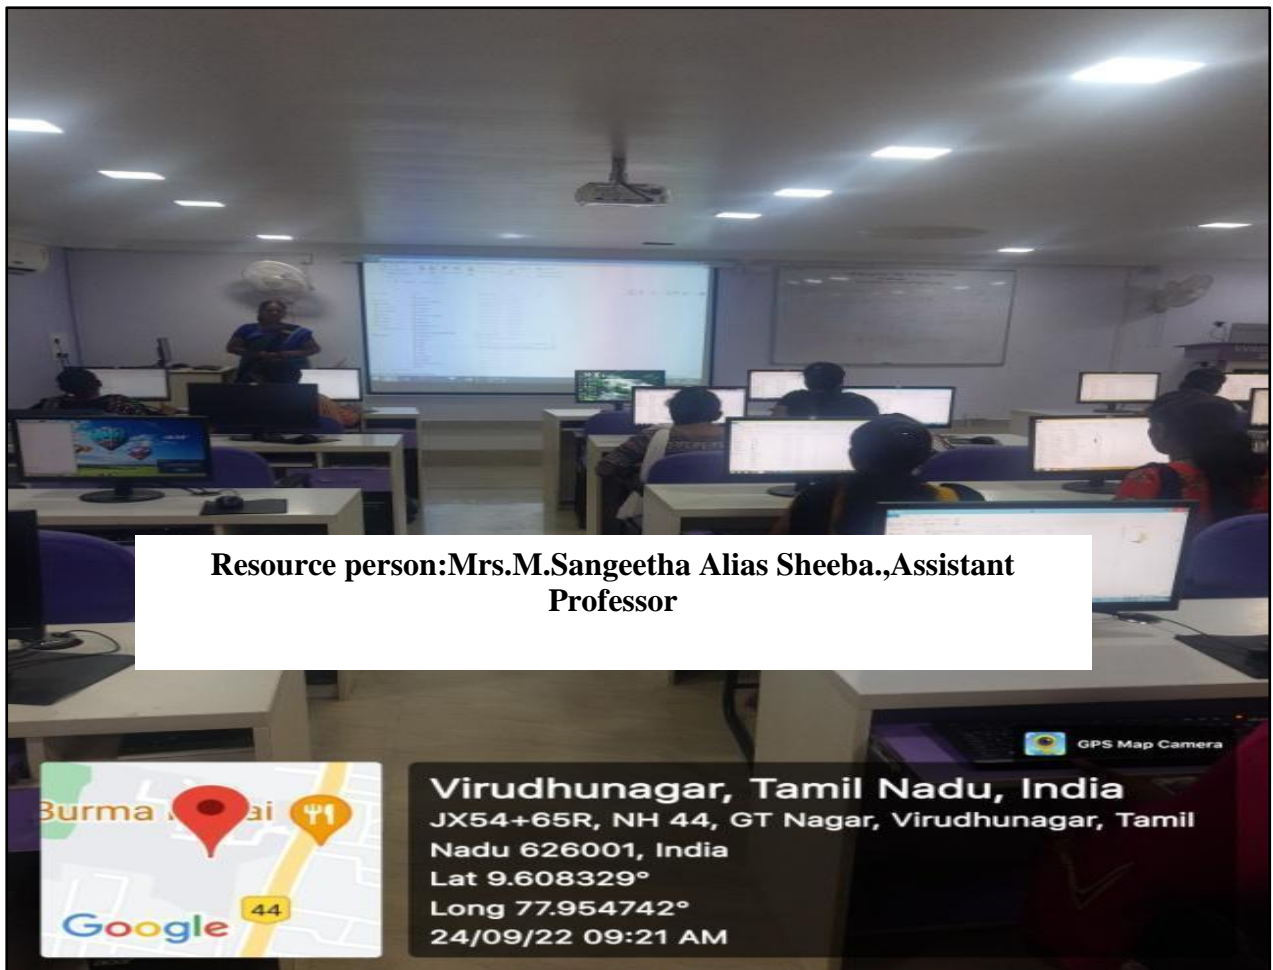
Resource person:Mrs.M.Sangeetha Alias Sheeba.,Assistant Professor

GPS Map Camera

Burma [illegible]ai

44

Google

Virudhunagar, Tamil Nadu, India
JX54+65R, NH 44, GT Nagar, Virudhunagar, Tamil Nadu 626001, India
Lat 9.608329°
Long 77.954742°
24/09/22 09:21 AM